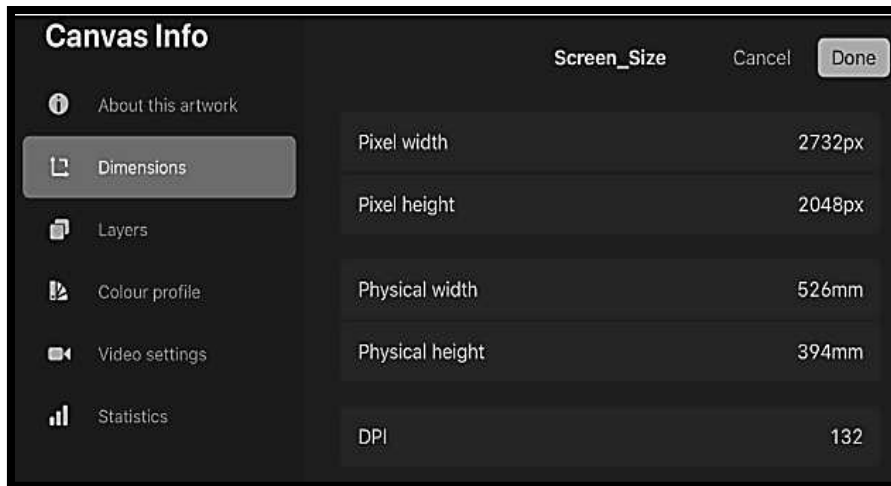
Canvas Info

About this artwork

Dimensions

Layers

Colour profile

Video settings

Statistics

Screen_Size

Cancel

Done

| | |
|---|---|
| Pixel width | 2732px |
| Pixel height | 2048px |
| Physical width | 526mm |
| Physical height | 394mm |
| DPI | 132 |